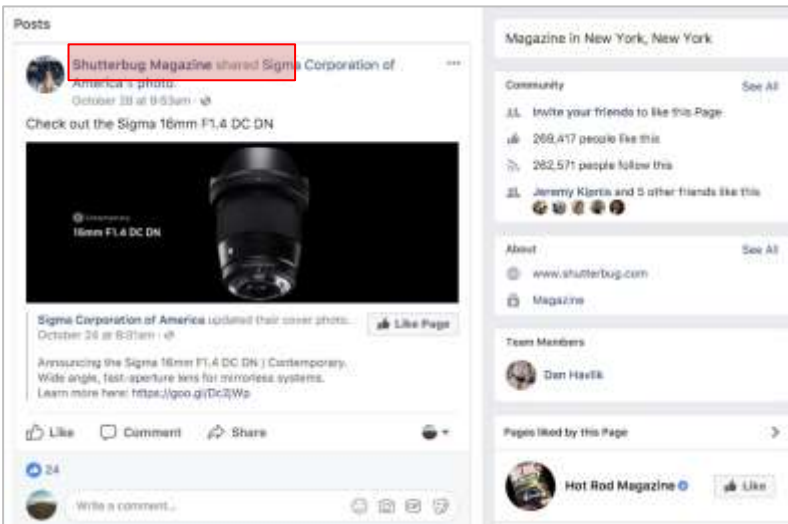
Posts

Shutterbug Magazine shared Sigma Corporation of America's photo.
October 28 at 9:53am ·

Check out the Sigma 16mm F1.4 DC DN

Contemporary
16mm F1.4 DC DN

Sigma Corporation of America updated their cover photo.
October 26 at 8:31am ·
Like Page

Announcing the Sigma 16mm F1.4 DC DN | Contemporary. Wide angle, fast-aperture lens for mirrorless systems. Learn more here: https://goo.gl/Dc3jWp

Like Comment Share

24

Write a comment...

Magazine in New York, New York

Community See All
Invite your friends to like this Page
269,417 people like this
262,571 people follow this
Jeremy Kiprus and 5 other friends like this

About See All
www.shutterbug.com
Magazine

Team Members
Dan Havlik

Pages liked by this Page
Hot Rod Magazine
Like